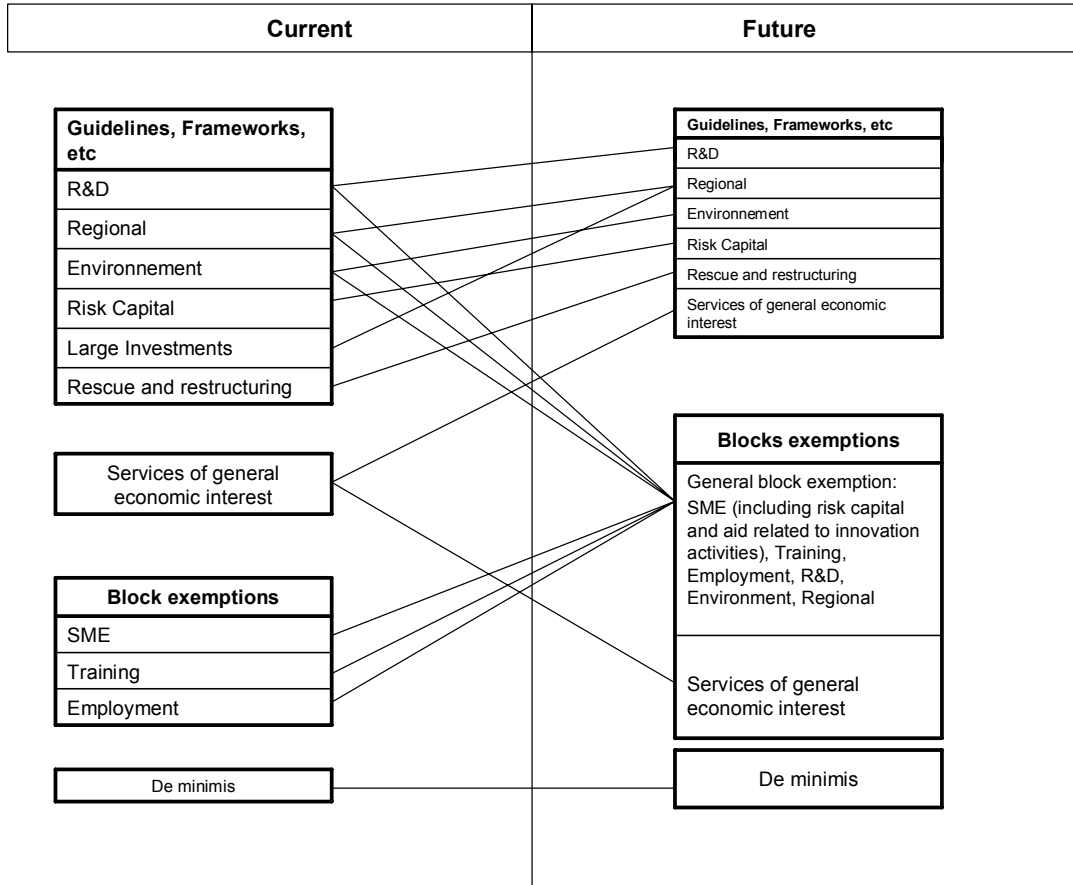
Current

Future

Guidelines, Frameworks, etc
R&D
Regional
Environnement
Risk Capital
Large Investments
Rescue and restructuring

Services of general economic interest

Block exemptions
SME
Training
Employment

De minimis

Guidelines, Frameworks, etc
R&D
Regional
Environnement
Risk Capital
Rescue and restructuring
Services of general economic interest

Blocks exemptions
General block exemption: SME (including risk capital and aid related to innovation activities), Training, Employment, R&D, Environment, Regional

Services of general economic interest

De minimis